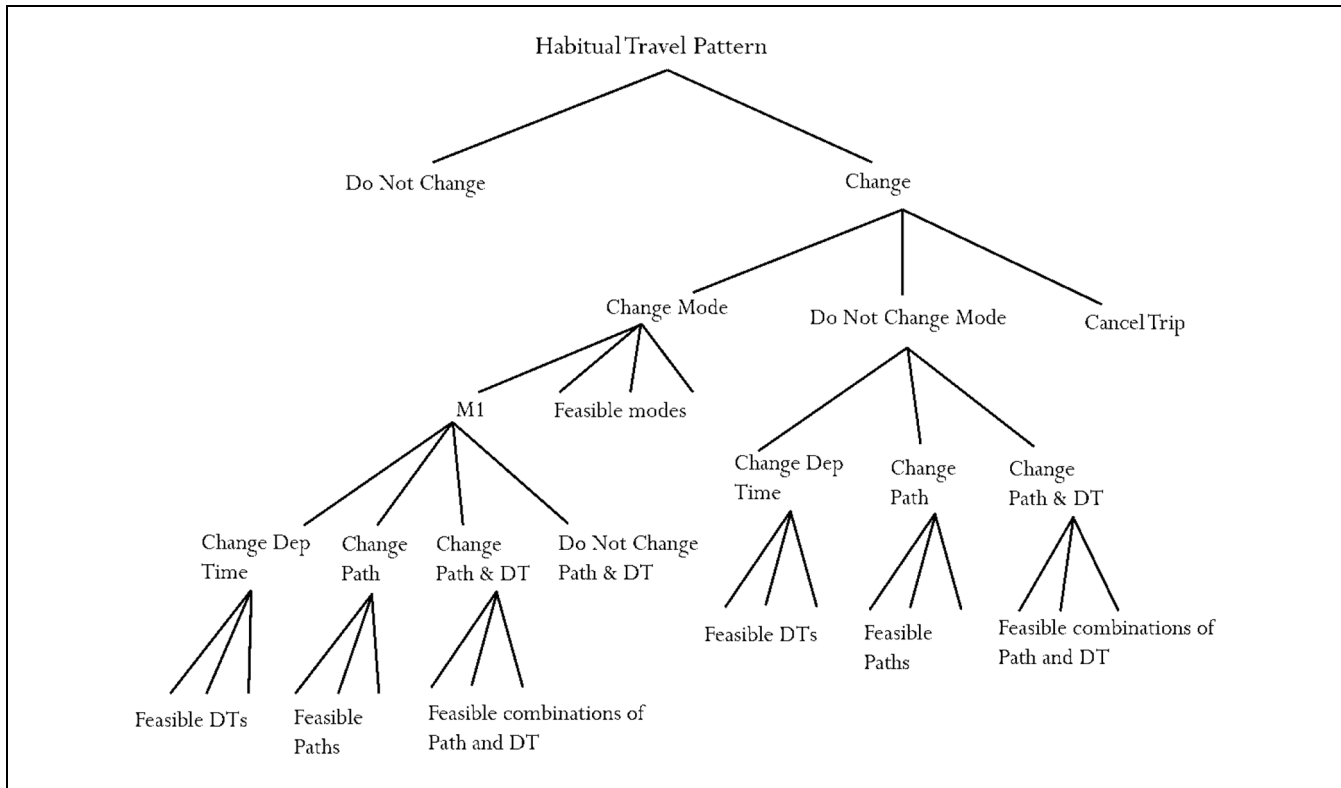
Habitual Travel Pattern

Do Not Change

Change

Change Mode

Do Not Change Mode

Cancel Trip

M1

Feasible modes

Change Dep Time

Change Path

Change Path & DT

Do Not Change Path & DT

Feasible DTs

Feasible Paths

Feasible combinations of Path and DT

Change Dep Time

Change Path

Change Path & DT

Feasible DTs

Feasible Paths

Feasible combinations of Path and DT